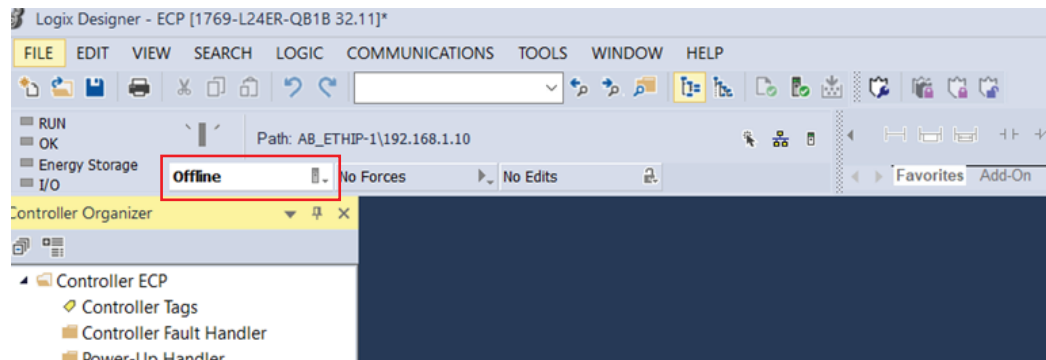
Logix Designer - ECP [1769-L24ER-QB1B 32.11]*

FILE EDIT VIEW SEARCH LOGIC COMMUNICATIONS TOOLS WINDOW HELP

RUN
OK
Energy Storage
I/O

Path: AB_ETHIP-1\192.168.1.10

Offline
No Forces
No Edits

Favorites Add-On

Controller Organizer

Controller ECP
Controller Tags
Controller Fault Handler
Power-Up Handler